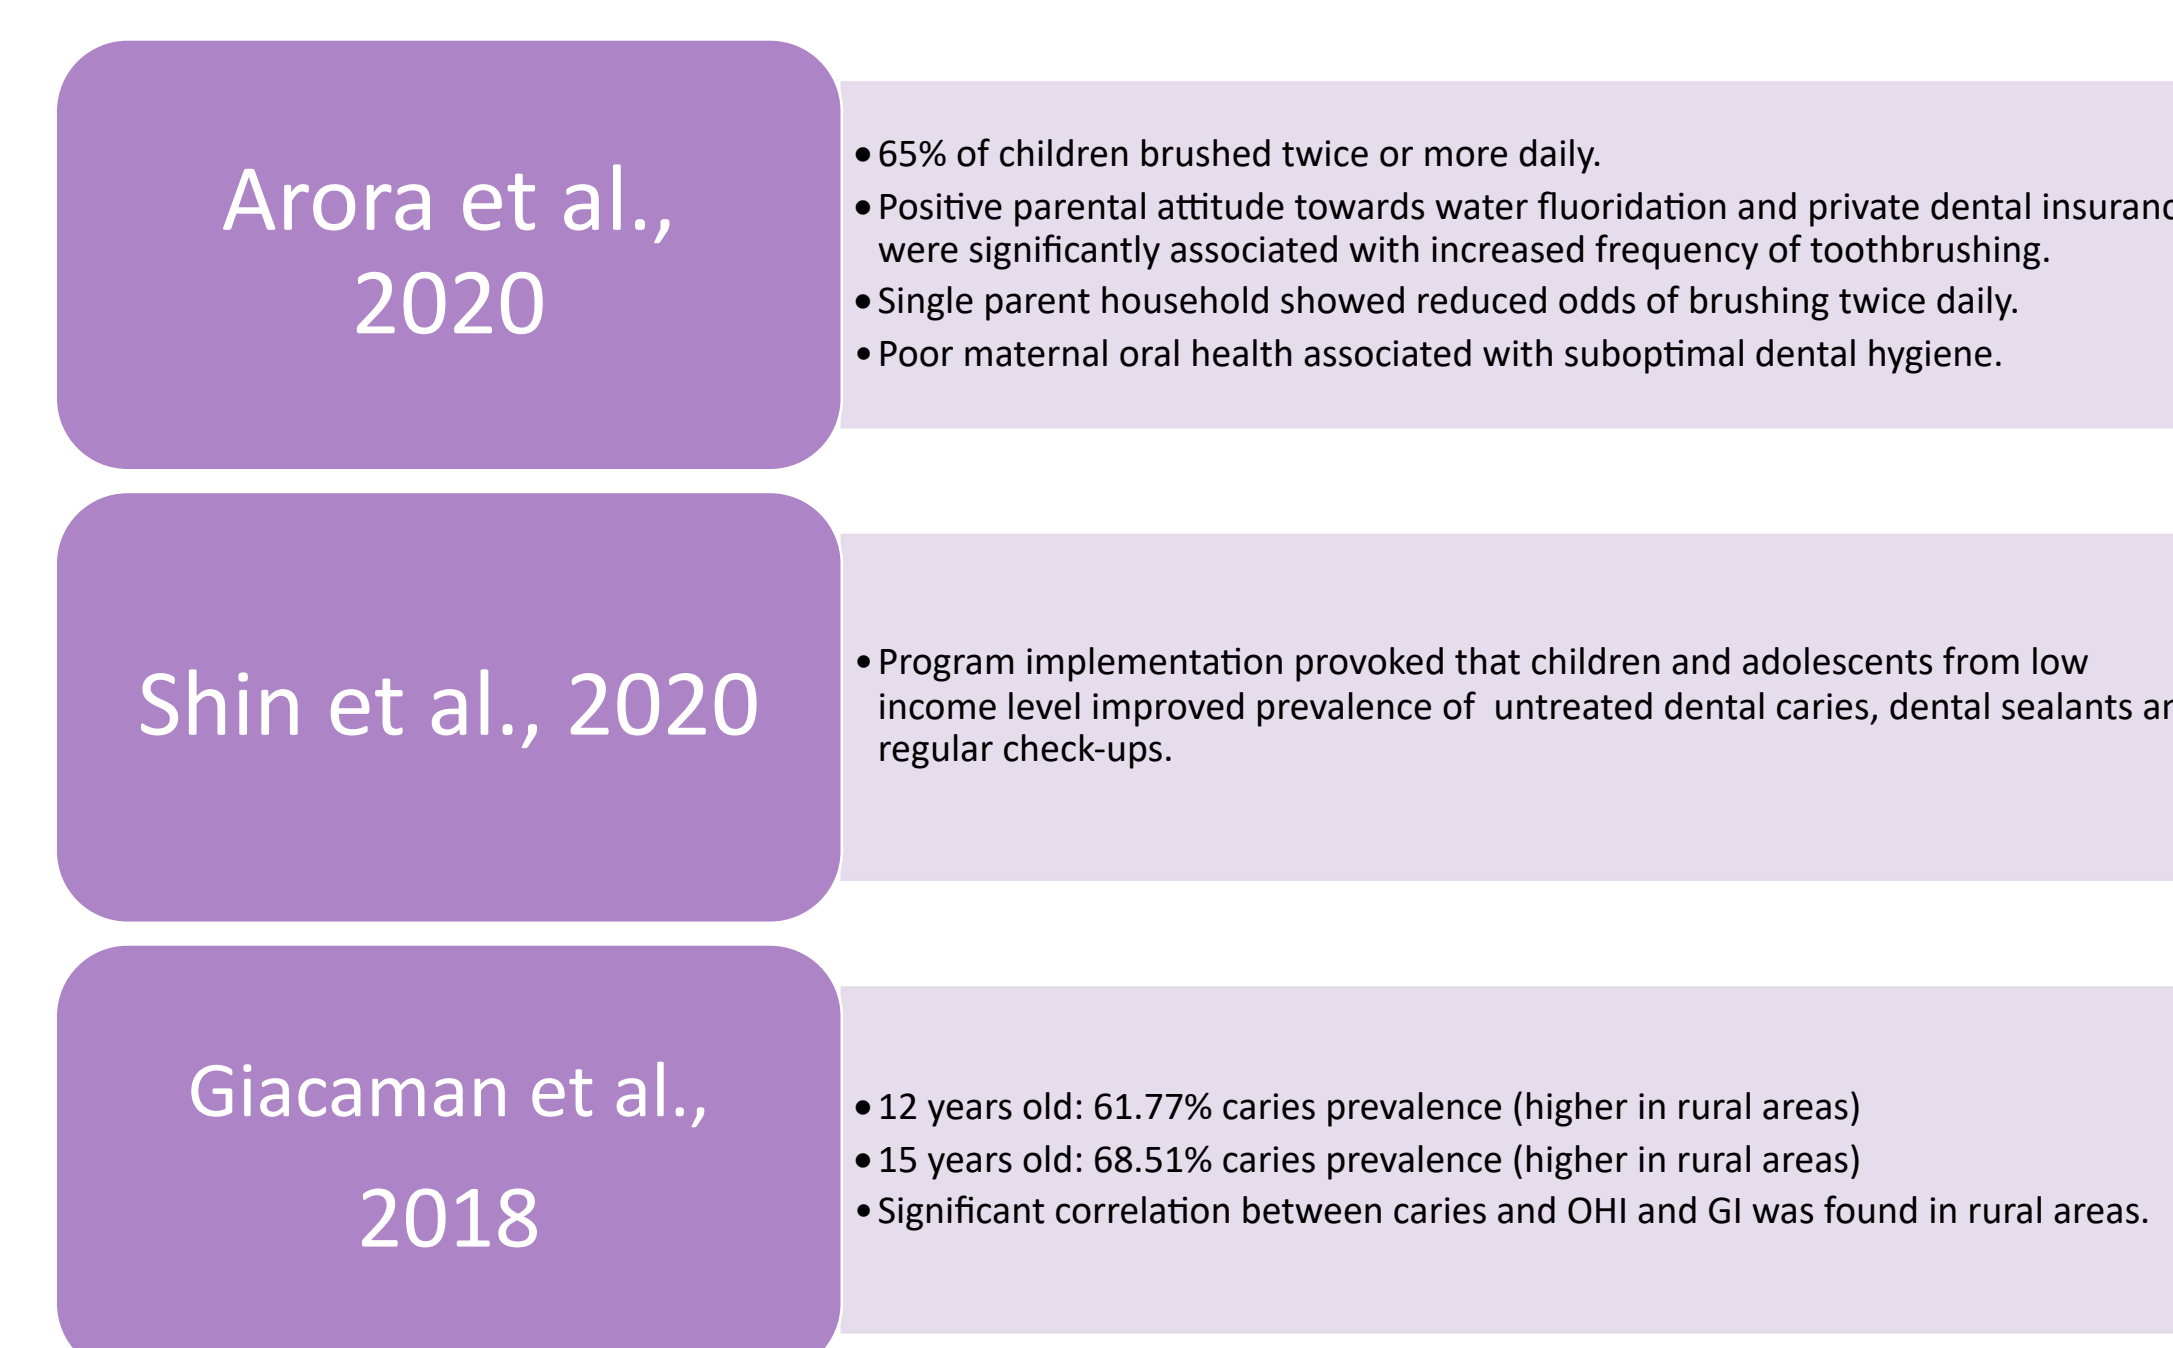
Arora et al., 2020

• 65% of children brushed twice or more daily.
• Positive parental attitude towards water fluoridation and private dental insuran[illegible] were significantly associated with increased frequency of toothbrushing.
• Single parent household showed reduced odds of brushing twice daily.
• Poor maternal oral health associated with suboptimal dental hygiene.

Shin et al., 2020

• Program implementation provoked that children and adolescents from low income level improved prevalence of untreated dental caries, dental sealants a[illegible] regular check-ups.

Giacaman et al., 2018

• 12 years old: 61.77% caries prevalence (higher in rural areas)
• 15 years old: 68.51% caries prevalence (higher in rural areas)
• Significant correlation between caries and OHI and GI was found in rural areas.